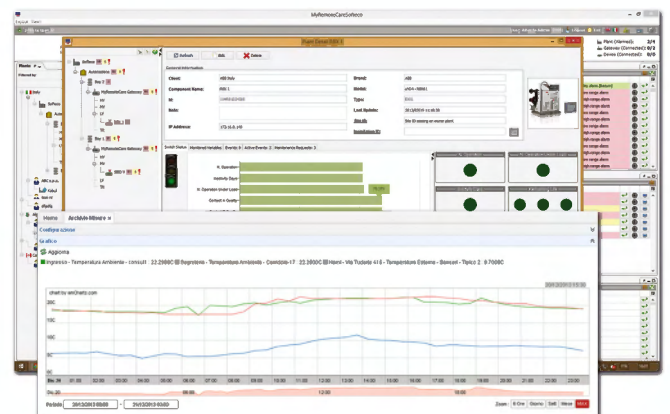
MyRemoteCareSoftware

Refresh
Edit
Delete

General Information

Client: ABB Italy
Component Name: SSS 1
Brand: ABB
Model:
Type:
Last Update:
Note:
IP Address:

Plant (Internal) 3/4
Gateway (Connected) 0/2
Device (Connected) 0/2

Home
Archivio Misure

Configura sensore

Grafico

Aggiorna

Ingresso - Temperatura Ambiente - consult : 22.2000C
Temperatura Ambiente - Corridoio 17 : 22.3900C
Temperatura Esterna - Tipico 2 : 8.7000C

chart by amCharts.com

20C
15C
10C
5C

Dal 24 01:00 02:00 03:00 04:00 05:00 06:00 07:00 08:00 09:00 10:00 11:00 12:00 13:00 14:00 15:00 16:00 17:00 18:00 19:00 20:00 21:00 22:00 23:00

Periodo 24/03/2013 00:00 - 24/03/2013 00:00

Zoom: 6 Ore Giorno Sett Mese